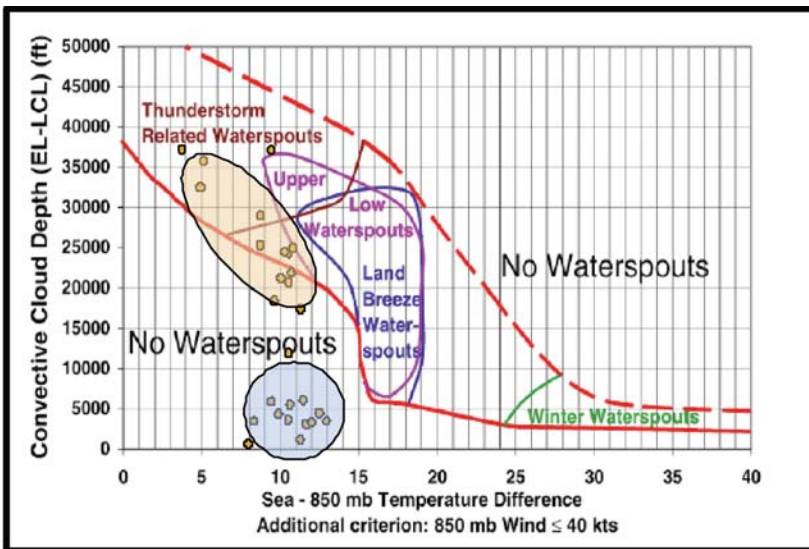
Convective Cloud Depth (EL-LCL) (ft)

50000
45000
40000
35000
30000
25000
20000
15000
10000
5000
0

Thunderstorm Related Waterspouts

Upper

Low Waterspouts

Land Breeze Waterspouts

No Waterspouts

No Waterspouts

Winter Waterspouts

0 5 10 15 20 25 30 35 40

Sea - 850 mb Temperature Difference

Additional criterion: 850 mb Wind $\leq$ 40 kts